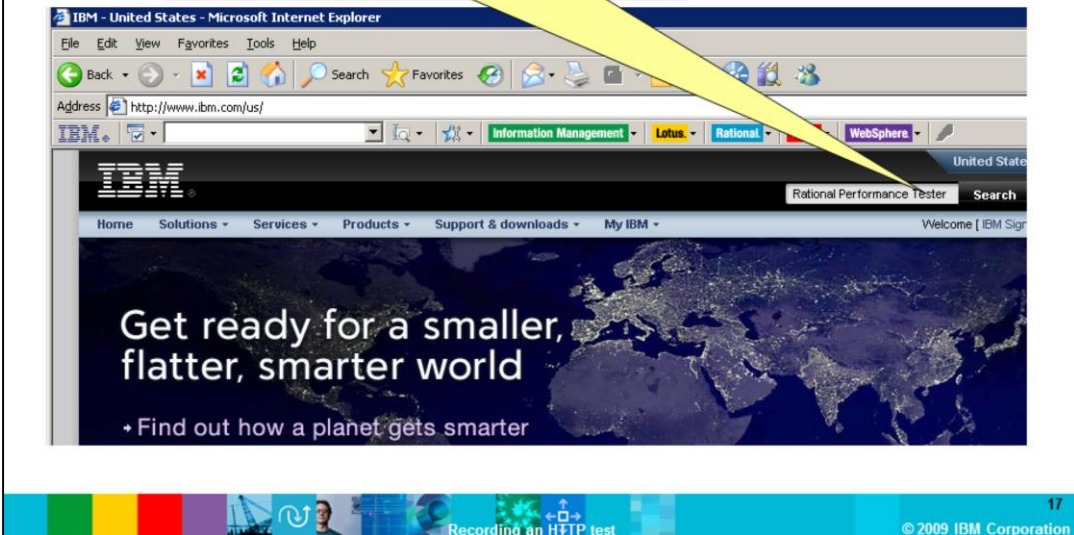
IBM - United States - Microsoft Internet Explorer

File Edit View Favorites Tools Help

Back Search Favorites

Address http://www.ibm.com/us/

IBM. Information Management Lotus. Rational. WebSphere.

IBM

United State

Rational Performance Tester Search

Home Solutions Services Products Support & downloads My IBM

Welcome [ IBM Sign

Get ready for a smaller, flatter, smarter world

Find out how a planet gets smarter

Recording an HTTP test

17

© 2009 IBM Corporation